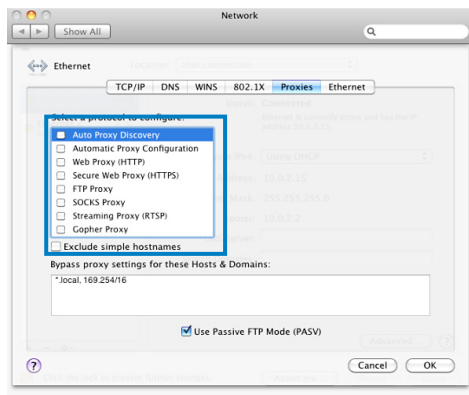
Network

Show All

Ethernet

TCP/IP | DNS | WINS | 802.1X | Proxies | Ethernet

Select a protocol to configure:

Auto Proxy Discovery
Automatic Proxy Configuration
Web Proxy (HTTP)
Secure Web Proxy (HTTPS)
FTP Proxy
SOCKS Proxy
Streaming Proxy (RTSP)
Gopher Proxy

Exclude simple hostnames

Bypass proxy settings for these Hosts & Domains:

*.local, 169.254/16

Use Passive FTP Mode (PASV)

?

Cancel

OK